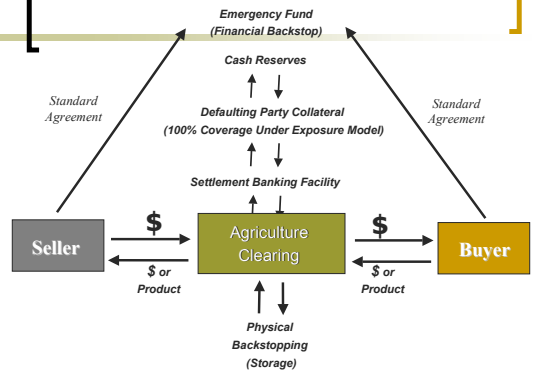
Emergency Fund
(Financial Backstop)

Cash Reserves

Defaulting Party Collateral
(100% Coverage Under Exposure Model)

Settlement Banking Facility

Standard Agreement

Standard Agreement

Seller

$

$ or Product

Agriculture Clearing

$

$ or Product

Buyer

Physical Backstopping (Storage)